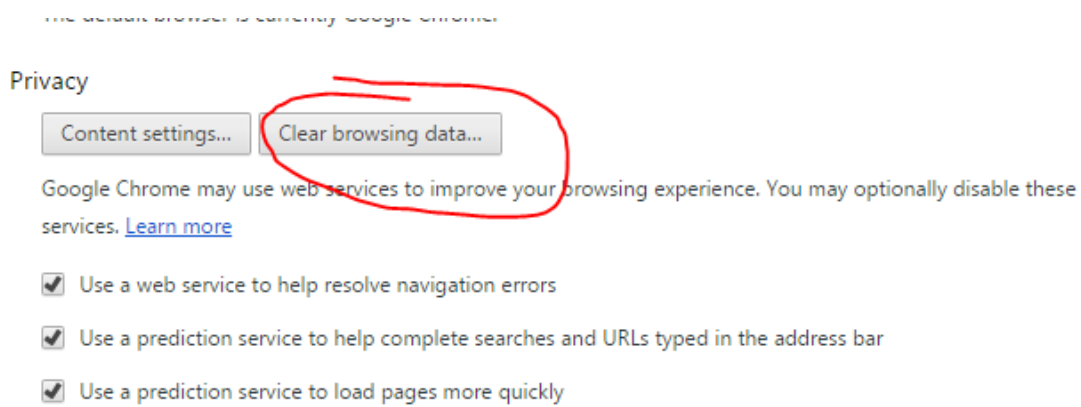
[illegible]

Privacy

Content settings...

Clear browsing data...

Google Chrome may use web services to improve your browsing experience. You may optionally disable these services. Learn more

Use a web service to help resolve navigation errors

Use a prediction service to help complete searches and URLs typed in the address bar

Use a prediction service to load pages more quickly